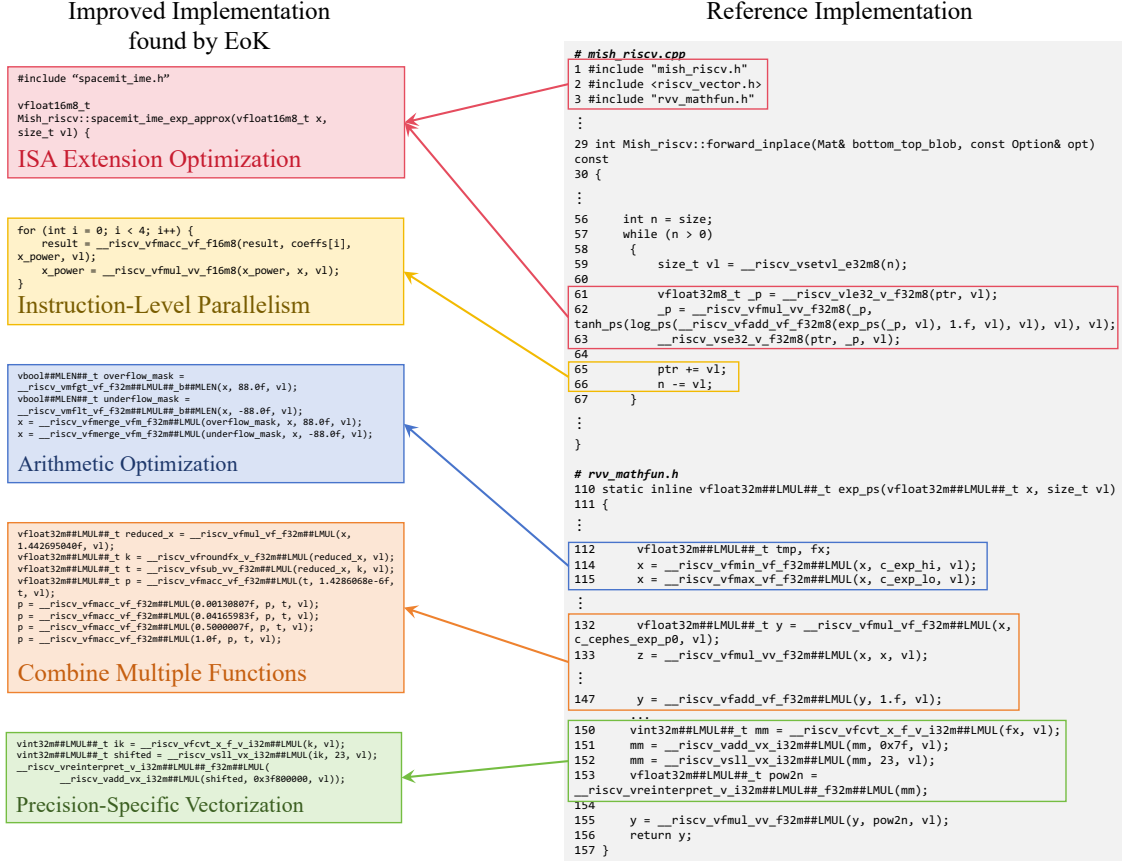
Improved Implementation found by EoK

#include "spacemit_ime.h"

vfloat16m8_t
Mish_riscv::spacemit_ime_exp_approx(vfloat16m8_t x, size_t vl) {

ISA Extension Optimization

for (int i = 0; i < 4; i++) {
    result = __riscv_vfmacc_vf_f16m8(result, coeffs[i], x_power, vl);
    x_power = __riscv_vfmul_vv_f16m8(x_power, x, vl);
}

Instruction-Level Parallelism

vbool##MLEN##_t overflow_mask =
__riscv_vmfgt_vf_f32m##LMUL##_b##MLEN(x, 88.0f, vl);
vbool##MLEN##_t underflow_mask =
__riscv_vmflt_vf_f32m##LMUL##_b##MLEN(x, -88.0f, vl);
x = __riscv_vfmerge_vfm_f32m##LMUL(overflow_mask, x, 88.0f, vl);
x = __riscv_vfmerge_vfm_f32m##LMUL(underflow_mask, x, -88.0f, vl);

Arithmetic Optimization

vfloat32m##LMUL##_t reduced_x = __riscv_vfmul_vf_f32m##LMUL(x, 1.442695040f, vl);
vfloat32m##LMUL##_t k = __riscv_vfroundfx_v_f32m##LMUL(reduced_x, vl);
vfloat32m##LMUL##_t t = __riscv_vfsub_vv_f32m##LMUL(reduced_x, k, vl);
vfloat32m##LMUL##_t p = __riscv_vfmacc_vf_f32m##LMUL(t, 1.4286068e-6f, t, vl);
p = __riscv_vfmacc_vf_f32m##LMUL(0.00130807f, p, t, vl);
p = __riscv_vfmacc_vf_f32m##LMUL(0.04165983f, p, t, vl);
p = __riscv_vfmacc_vf_f32m##LMUL(0.5000007f, p, t, vl);
p = __riscv_vfmacc_vf_f32m##LMUL(1.0f, p, t, vl);

Combine Multiple Functions

vint32m##LMUL##_t ik = __riscv_vfcvt_x_f_v_i32m##LMUL(k, vl);
vint32m##LMUL##_t shifted = __riscv_vsll_vx_i32m##LMUL(ik, 23, vl);
__riscv_vreinterpret_v_i32m##LMUL##_f32m##LMUL(
        __riscv_vadd_vx_i32m##LMUL(shifted, 0x3f800000, vl));

Precision-Specific Vectorization

Reference Implementation

# mish_riscv.cpp
1 #include "mish_riscv.h"
2 #include <riscv_vector.h>
3 #include "rvv_mathfun.h"
⋮
29 int Mish_riscv::forward_inplace(Mat& bottom_top_blob, const Option& opt) const
30 {
⋮
56     int n = size;
57     while (n > 0)
58     {
59         size_t vl = __riscv_vsetvl_e32m8(n);
60
61         vfloat32m8_t _p = __riscv_vle32_v_f32m8(ptr, vl);
62         _p = __riscv_vfmul_vv_f32m8(_p, tanh_ps(log_ps(__riscv_vfadd_vf_f32m8(exp_ps(_p, vl), 1.f, vl), vl), vl), vl);
63         __riscv_vse32_v_f32m8(ptr, _p, vl);
64
65         ptr += vl;
66         n -= vl;
67     }
⋮
}

# rvv_mathfun.h
110 static inline vfloat32m##LMUL##_t exp_ps(vfloat32m##LMUL##_t x, size_t vl)
111 {
⋮
112     vfloat32m##LMUL##_t tmp, fx;
114     x = __riscv_vfmin_vf_f32m##LMUL(x, c_exp_hi, vl);
115     x = __riscv_vfmax_vf_f32m##LMUL(x, c_exp_lo, vl);
⋮
132     vfloat32m##LMUL##_t y = __riscv_vfmul_vf_f32m##LMUL(x, c_cephes_exp_p0, vl);
133     z = __riscv_vfmul_vv_f32m##LMUL(x, x, vl);
⋮
147     y = __riscv_vfadd_vf_f32m##LMUL(y, 1.f, vl);
...
150     vint32m##LMUL##_t mm = __riscv_vfcvt_x_f_v_i32m##LMUL(fx, vl);
151     mm = __riscv_vadd_vx_i32m##LMUL(mm, 0x7f, vl);
152     mm = __riscv_vsll_vx_i32m##LMUL(mm, 23, vl);
153     vfloat32m##LMUL##_t pow2n =
__riscv_vreinterpret_v_i32m##LMUL##_f32m##LMUL(mm);
154
155     y = __riscv_vfmul_vv_f32m##LMUL(y, pow2n, vl);
156     return y;
157 }